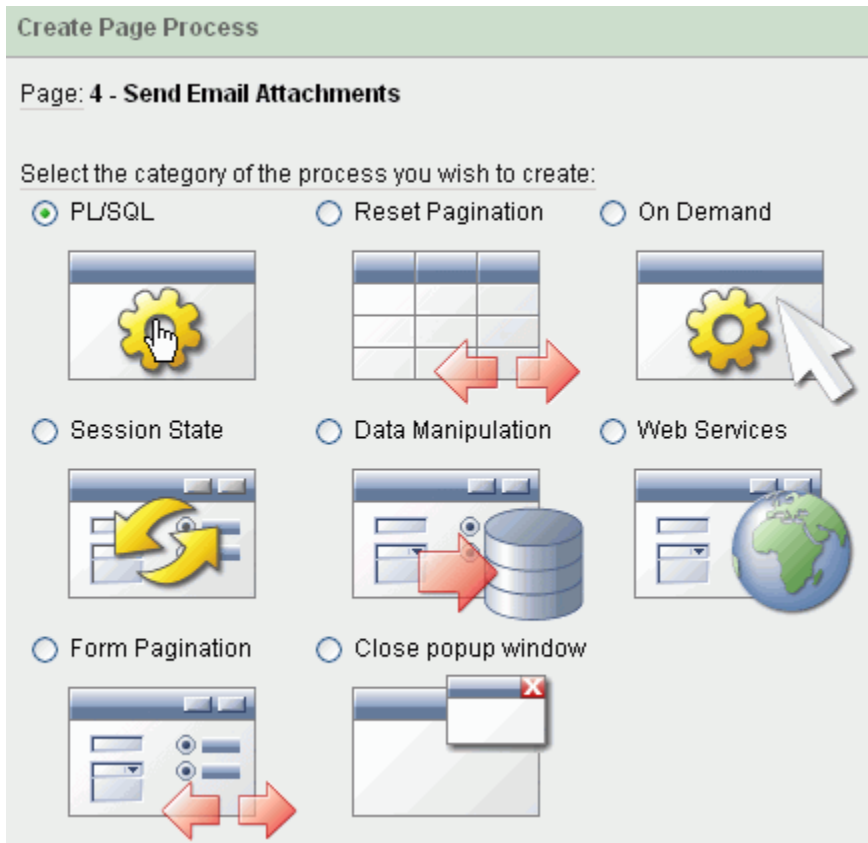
Create Page Process

Page: 4 - Send Email Attachments

Select the category of the process you wish to create:

PL/SQL

Reset Pagination

On Demand

Session State

Data Manipulation

Web Services

Form Pagination

Close popup window